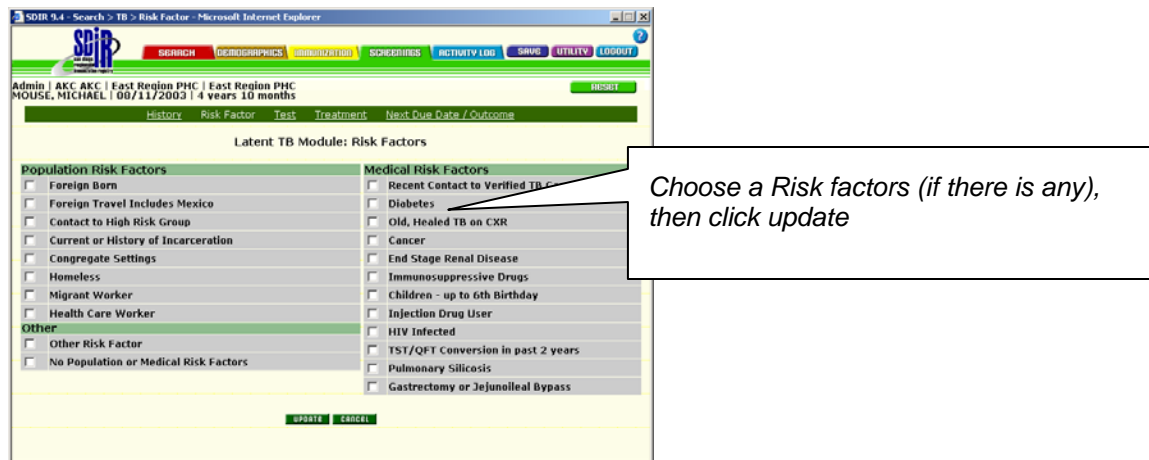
SDIR 9.4 - Search > TB > Risk Factor - Microsoft Internet Explorer

SDIR

SEARCH DEMOGRAPHICS IMMUNIZATION SCREENINGS ACTIVITY LOG SAVE UTILITY LOGOUT

Admin | AKC AKC | East Region PHC | East Region PHC
MOUSE, MICHAEL | 08/11/2003 | 4 years 10 months

RESET

History Risk Factor Test Treatment Next Due Date / Outcome

Latent TB Module: Risk Factors

Population Risk Factors
Foreign Born
Foreign Travel Includes Mexico
Contact to High Risk Group
Current or History of Incarceration
Congregate Settings
Homeless
Migrant Worker
Health Care Worker
Other
Other Risk Factor
No Population or Medical Risk Factors

Medical Risk Factors
Recent Contact to Verified TB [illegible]
Diabetes
Old, Healed TB on CXR
Cancer
End Stage Renal Disease
Immunosuppressive Drugs
Children - up to 6th Birthday
Injection Drug User
HIV Infected
TST/QFT Conversion in past 2 years
Pulmonary Silicosis
Gastrectomy or Jejunoileal Bypass

UPDATE CANCEL

Choose a Risk factors (if there is any), then click update